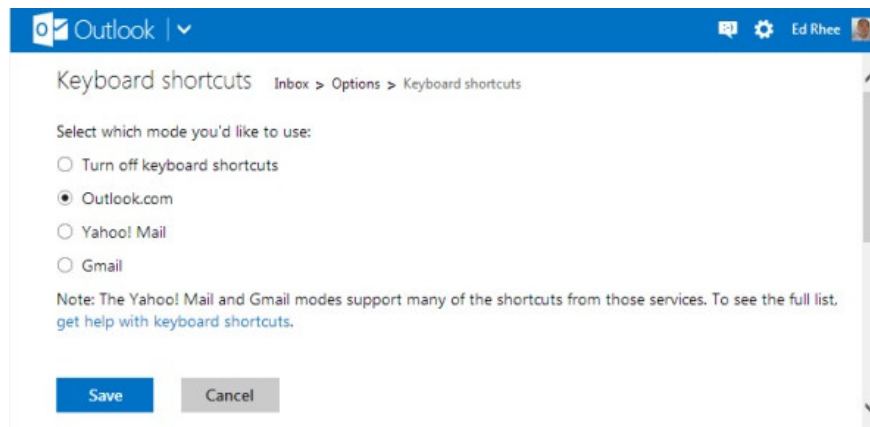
Outlook

Ed Rhee

Keyboard shortcuts Inbox > Options > Keyboard shortcuts

Select which mode you'd like to use:

Turn off keyboard shortcuts

Outlook.com

Yahoo! Mail

Gmail

Note: The Yahoo! Mail and Gmail modes support many of the shortcuts from those services. To see the full list, get help with keyboard shortcuts.

Save Cancel